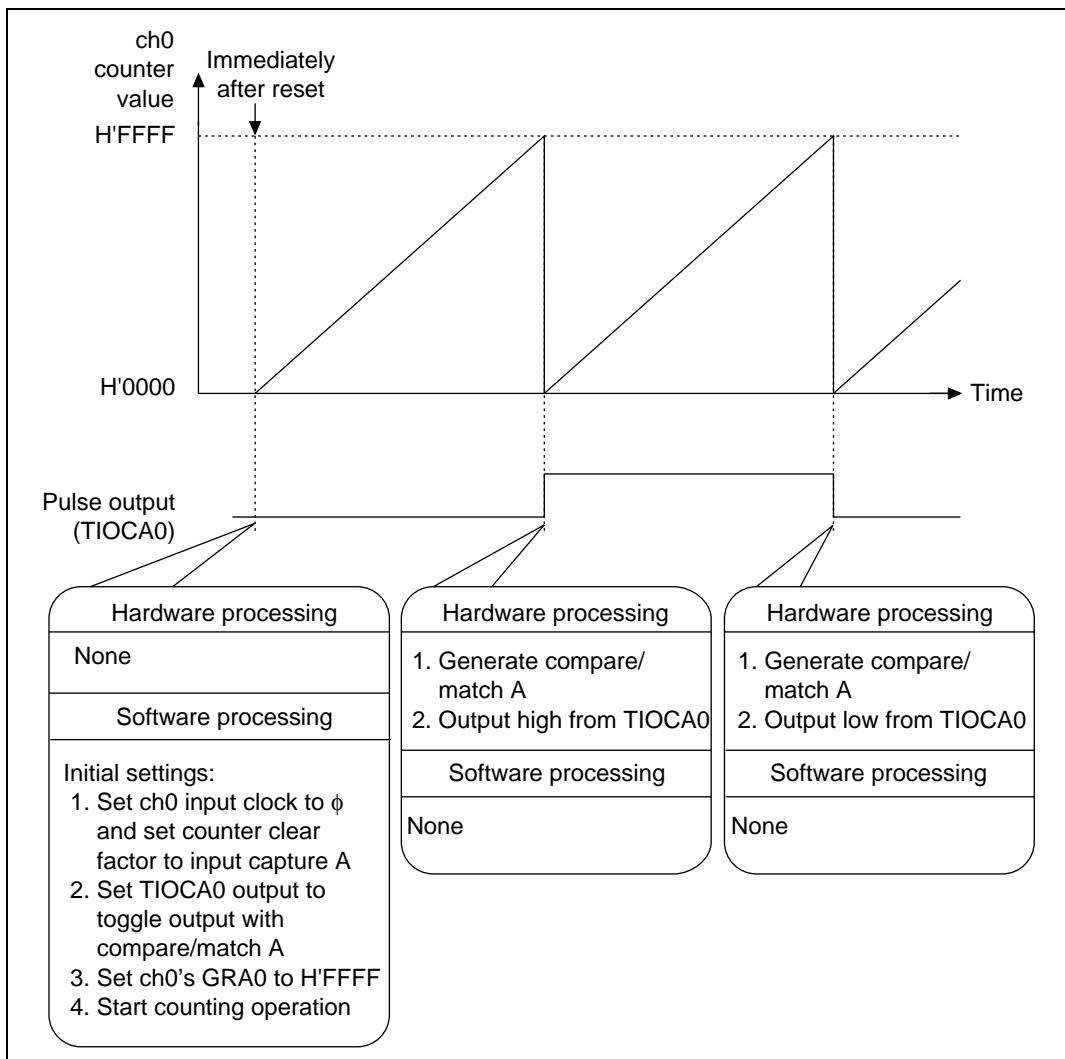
ch0 counter value

Immediately after reset

H'FFFF

H'0000

Time

Pulse output (TIOCA0)

Hardware processing

None

Software processing

Initial settings:
1. Set ch0 input clock to $\phi$ and set counter clear factor to input capture A
2. Set TIOCA0 output to toggle output with compare/match A
3. Set ch0's GRA0 to H'FFFF
4. Start counting operation

Hardware processing

1. Generate compare/ match A
2. Output high from TIOCA0

Software processing

None

Hardware processing

1. Generate compare/ match A
2. Output low from TIOCA0

Software processing

None